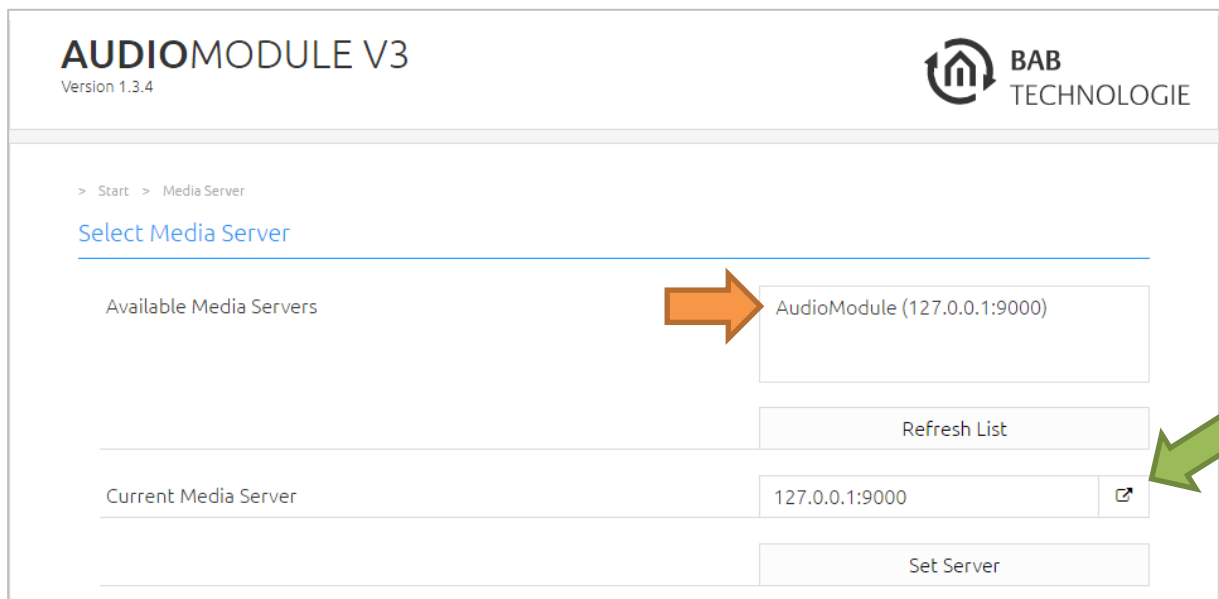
AUDIOMODULE V3
Version 1.3.4

BAB TECHNOLOGIE

> Start > Media Server

Select Media Server

Available Media Servers

AudioModule (127.0.0.1:9000)

Refresh List

Current Media Server

127.0.0.1:9000

Set Server